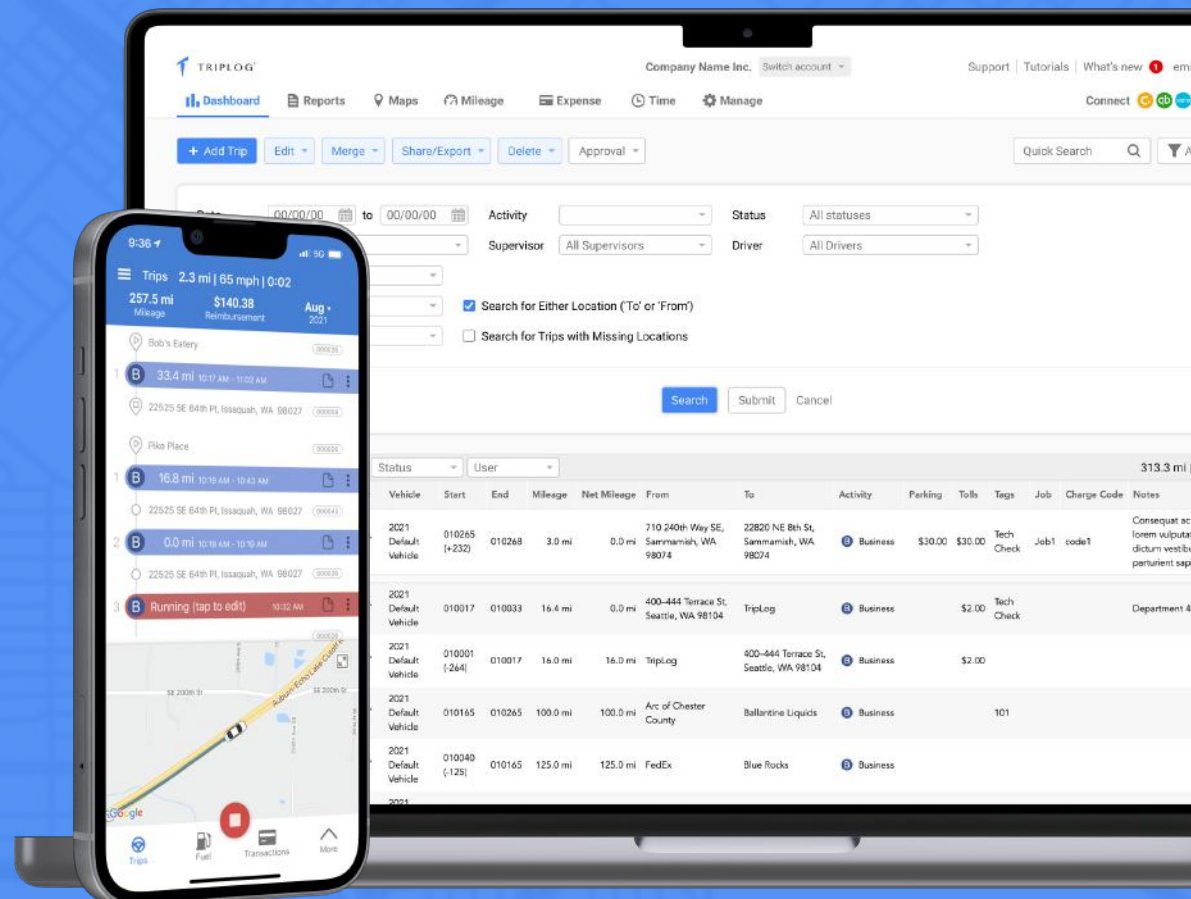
TRIPLOG

Company Name Inc. Switch account

Support | Tutorials | What's new 1 ema

Dashboard Reports Maps Mileage Expense Time Manage

Connect

+ Add Trip Edit Merge Share/Export Delete Approval

Quick Search

Date 00/00/00 to 00/00/00 Activity Status All statuses

Supervisor All Supervisors Driver All Drivers

Search for Either Location ('To' or 'From')

Search for Trips with Missing Locations

Search Submit Cancel

Status User 313.3 mi

| Vehicle | Start | End | Mileage | Net Mileage | From | To | Activity | Parking | Tolls | Tags | Job | Charge Code | Notes |
|---|---|---|---|---|---|---|---|---|---|---|---|---|---|
| 2021 Default Vehicle | 010265 (+232) | 010268 | 3.0 mi | 0.0 mi | 710 240th Way SE, Sammamish, WA 98074 | 22820 NE 8th St, Sammamish, WA 98074 | B Business | $30.00 | $30.00 | Tech Check | Job1 | code1 | Consequat ac lorem vulputa dictum vestib parturient sap |
| 2021 Default Vehicle | 010017 | 010033 | 16.4 mi | 0.0 mi | 400-444 Terrace St, Seattle, WA 98104 | TripLog | B Business | | $2.00 | Tech Check | | | Department 4 |
| 2021 Default Vehicle | 010001 (-264) | 010017 | 16.0 mi | 16.0 mi | TripLog | 400-444 Terrace St, Seattle, WA 98104 | B Business | | $2.00 | | | | |
| 2021 Default Vehicle | 010165 | 010265 | 100.0 mi | 100.0 mi | Arc of Chester County | Ballantine Liquids | B Business | | | 101 | | | |
| 2021 Default Vehicle | 010040 (-125) | 010165 | 125.0 mi | 125.0 mi | FedEx | Blue Rocks | B Business | | | | | | |
| 2021 | | | | | | | | | | | | | |

9:36 5G

Trips 2.3 mi | 65 mph | 0:02

257.5 mi Mileage
$140.38 Reimbursement
Aug 2021

Bob's Eatery 000026
1 B 33.4 mi 10:17 AM - 11:02 AM
22525 SE 64th Pl, Issaquah, WA 98027 000026
Pike Place 000026
1 B 16.8 mi 10:19 AM - 10:43 AM
22525 SE 64th Pl, Issaquah, WA 98027 000043
2 B 0.0 mi 10:19 AM - 10:19 AM
22525 SE 64th Pl, Issaquah, WA 98027 000026
3 B Running (tap to edit) 10:32 AM
000026

SE 200th St
SE 200th St
Auburn Echo Lake Cutoff

Google

Trips Fuel Transactions More